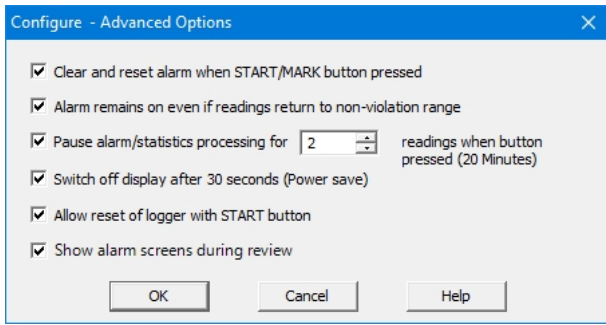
Configure - Advanced Options

X

☑ Clear and reset alarm when START/MARK button pressed

☑ Alarm remains on even if readings return to non-violation range

☑ Pause alarm/statistics processing for 2 readings when button pressed (20 Minutes)

☑ Switch off display after 30 seconds (Power save)

☑ Allow reset of logger with START button

☑ Show alarm screens during review

OK Cancel Help